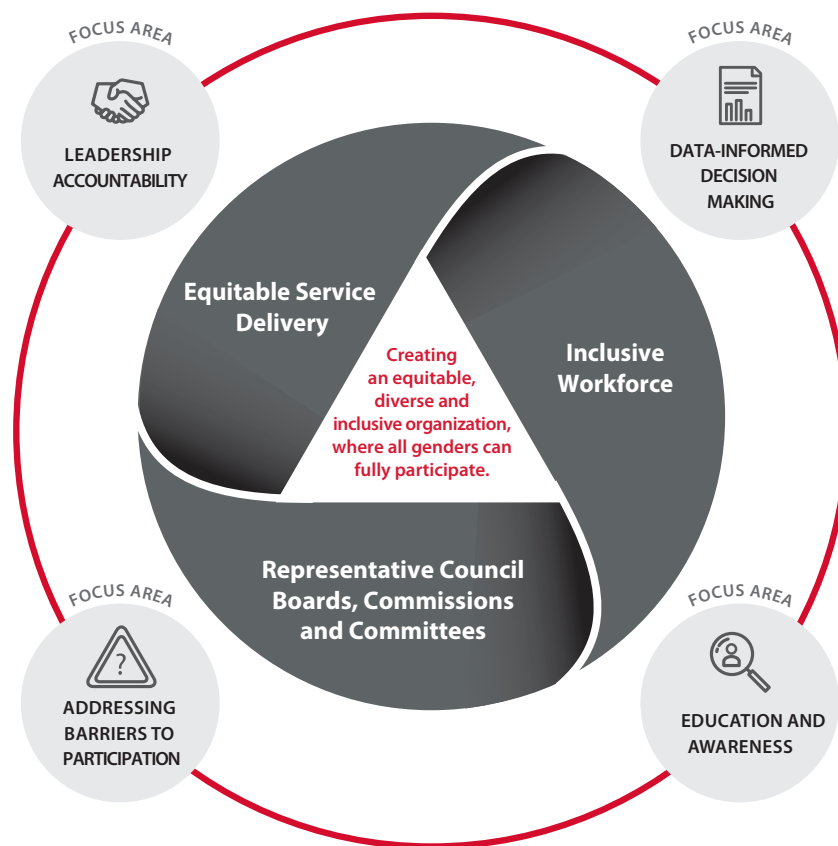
FOCUS AREA

LEADERSHIP ACCOUNTABILITY

FOCUS AREA

DATA-INFORMED DECISION MAKING

Equitable Service Delivery

Creating an equitable, diverse and inclusive organization, where all genders can fully participate.

Inclusive Workforce

Representative Council Boards, Commissions and Committees

FOCUS AREA

?

ADDRESSING BARRIERS TO PARTICIPATION

FOCUS AREA

EDUCATION AND AWARENESS